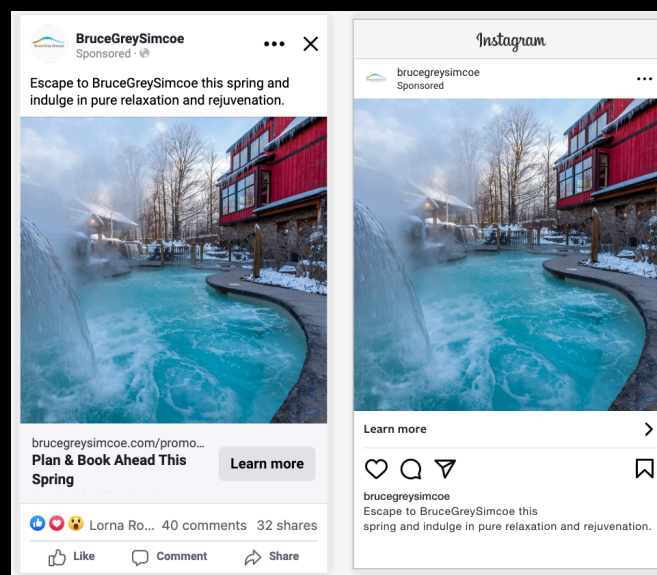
BruceGreySimcoe
Sponsored ·

Escape to BruceGreySimcoe this spring and indulge in pure relaxation and rejuvenation.

brucegreysimcoe.com/promo...
Plan & Book Ahead This Spring
Learn more

Lorna Ro... 40 comments 32 shares

Like Comment Share

Instagram

brucegreysimcoe
Sponsored

Learn more

brucegreysimcoe
Escape to BruceGreySimcoe this spring and indulge in pure relaxation and rejuvenation.